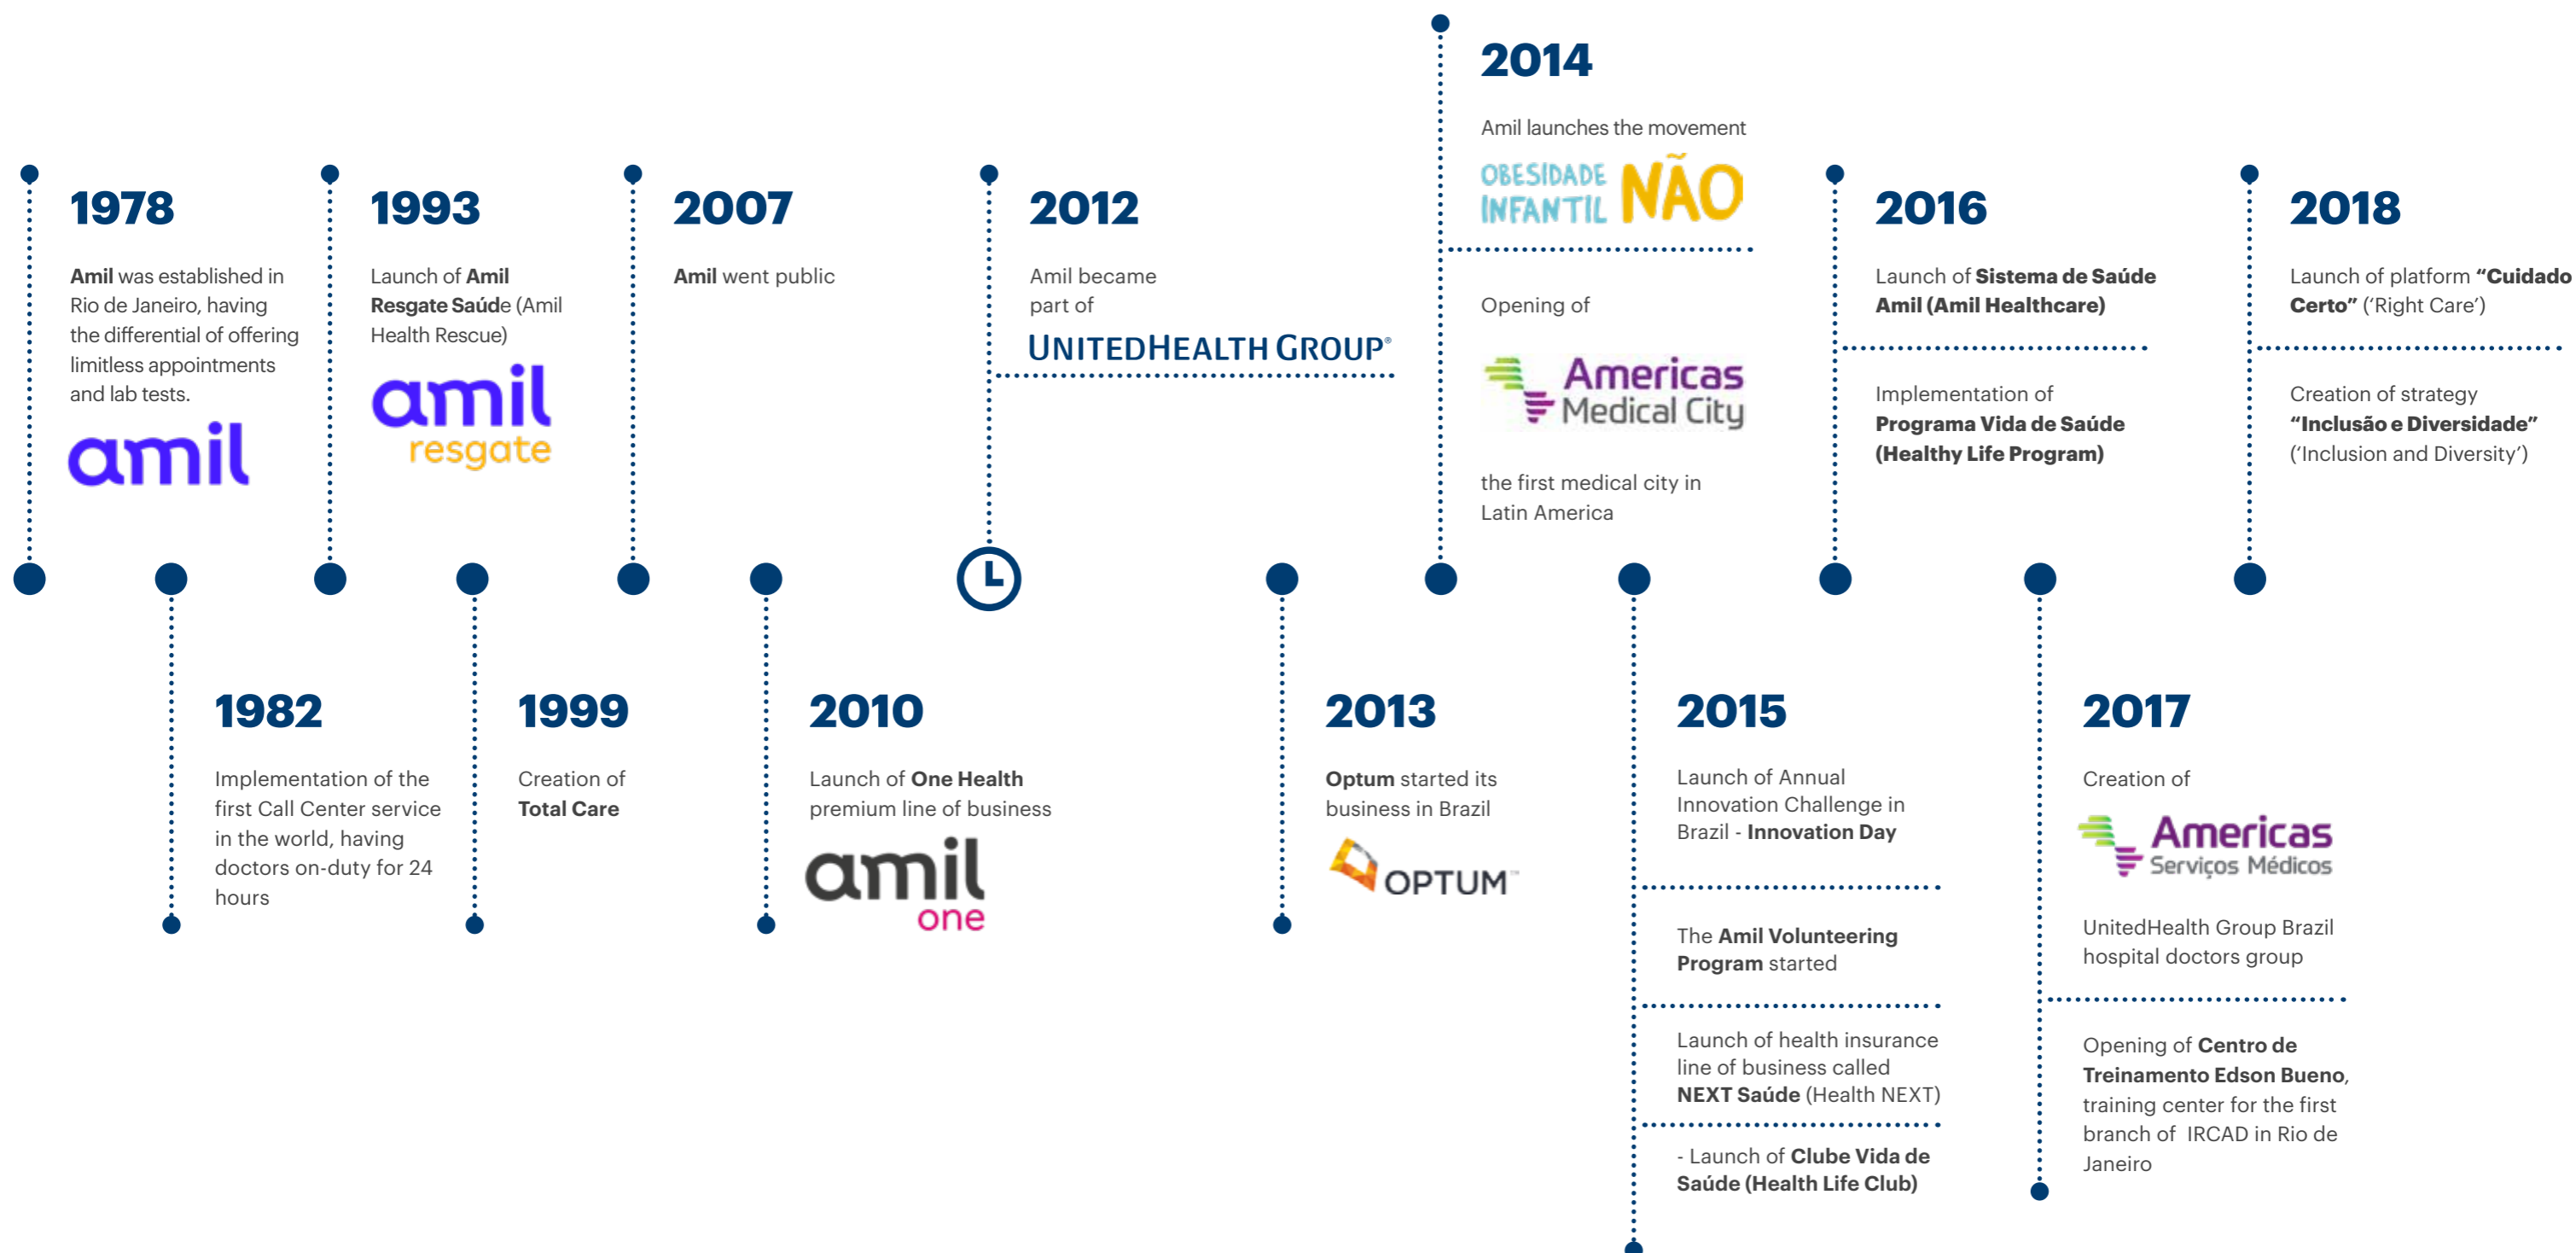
1978

Amil was established in Rio de Janeiro, having the differential of offering limitless appointments and lab tests.

amil

1993

Launch of Amil Resgate Saúde (Amil Health Rescue)

amil resgate

2007

Amil went public

2012

Amil became part of

UNITEDHEALTH GROUP®

2014

Amil launches the movement

OBESIDADE INFANTIL NÃO

Opening of

Americas Medical City

the first medical city in Latin America

2016

Launch of Sistema de Saúde Amil (Amil Healthcare)

Implementation of Programa Vida de Saúde (Healthy Life Program)

2018

Launch of platform "Cuidado Certo" ('Right Care')

Creation of strategy "Inclusão e Diversidade" ('Inclusion and Diversity')

1982

Implementation of the first Call Center service in the world, having doctors on-duty for 24 hours

1999

Creation of Total Care

2010

Launch of One Health premium line of business

amil one

2013

Optum started its business in Brazil

OPTUM

2015

Launch of Annual Innovation Challenge in Brazil - Innovation Day

The Amil Volunteering Program started

Launch of health insurance line of business called NEXT Saúde (Health NEXT)

- Launch of Clube Vida de Saúde (Health Life Club)

2017

Creation of

Americas Serviços Médicos

UnitedHealth Group Brazil hospital doctors group

Opening of Centro de Treinamento Edson Bueno, training center for the first branch of IRCAD in Rio de Janeiro